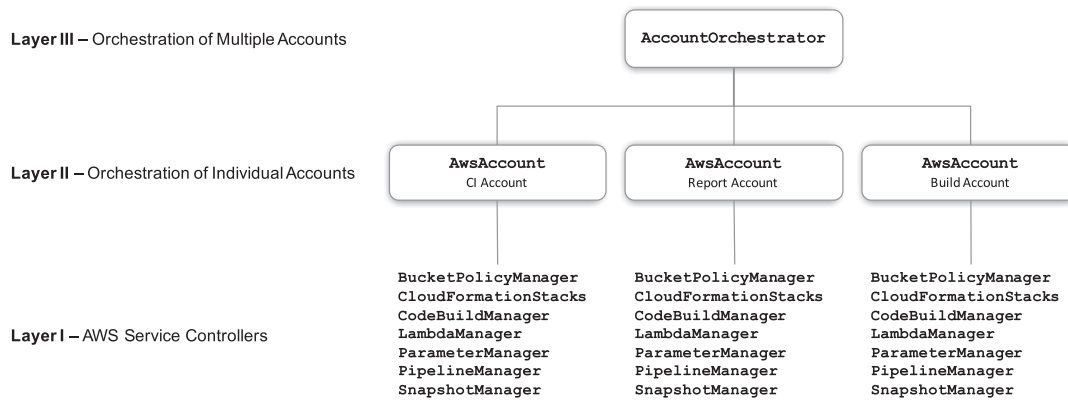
Layer III – Orchestration of Multiple Accounts

AccountOrchestrator

Layer II – Orchestration of Individual Accounts

AwsAccount
CI Account

AwsAccount
Report Account

AwsAccount
Build Account

Layer I – AWS Service Controllers

BucketPolicyManager
CloudFormationStacks
CodeBuildManager
LambdaManager
ParameterManager
PipelineManager
SnapshotManager

BucketPolicyManager
CloudFormationStacks
CodeBuildManager
LambdaManager
ParameterManager
PipelineManager
SnapshotManager

BucketPolicyManager
CloudFormationStacks
CodeBuildManager
LambdaManager
ParameterManager
PipelineManager
SnapshotManager